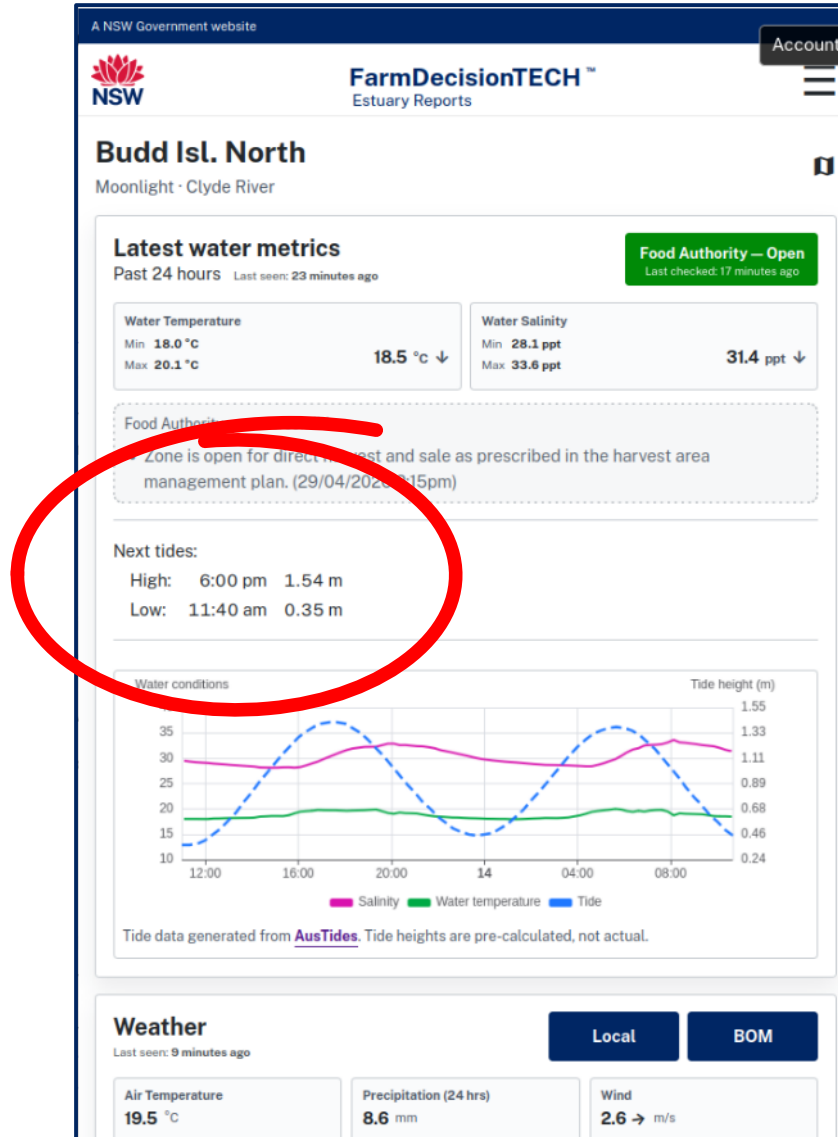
A NSW Government website

Account

NSW

FarmDecisionTECH ™
Estuary Reports

Budd Isl. North

Moonlight · Clyde River

Latest water metrics

Past 24 hours Last seen: 23 minutes ago

Food Authority — Open
Last checked: 17 minutes ago

Water Temperature
Min 18.0 °C
Max 20.1 °C
18.5 °C ↓

Water Salinity
Min 28.1 ppt
Max 33.6 ppt
31.4 ppt ↓

Food Authori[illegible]

Zone is open for direct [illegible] and sale as prescribed in the harvest area management plan. (29/04/202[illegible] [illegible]15pm)

Next tides:
High: 6:00 pm 1.54 m
Low: 11:40 am 0.35 m

Water conditions

Tide height (m)

35
30
25
20
15
10

1.55
1.33
1.11
0.89
0.68
0.46
0.24

12:00 16:00 20:00 14 04:00 08:00

Salinity Water temperature Tide

Tide data generated from AusTides. Tide heights are pre-calculated, not actual.

Weather

Last seen: 9 minutes ago

Local

BOM

Air Temperature
19.5 °C

Precipitation (24 hrs)
8.6 mm

Wind
2.6 → m/s